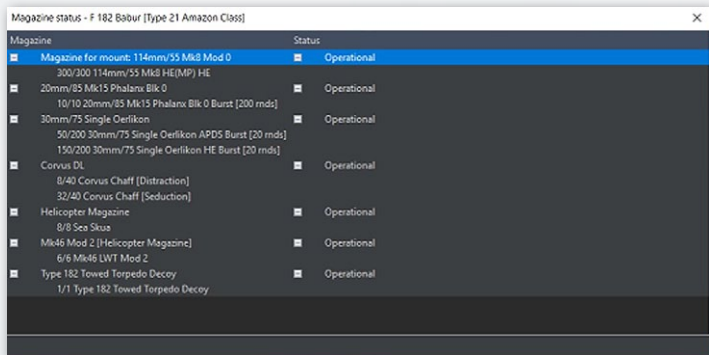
Magazine status - F 182 Babur [Type 21 Amazon Class]

×

| Magazine | Status |
|---|---|
| Magazine for mount: 114mm/55 Mk8 Mod 0 | Operational |
| 300/300 114mm/55 Mk8 HE(MP) HE | |
| 20mm/85 Mk15 Phalanx Blk 0 | Operational |
| 10/10 20mm/85 Mk15 Phalanx Blk 0 Burst [200 rnds] | |
| 30mm/75 Single Oerlikon | Operational |
| 50/200 30mm/75 Single Oerlikon APDS Burst [20 rnds] | |
| 150/200 30mm/75 Single Oerlikon HE Burst [20 rnds] | |
| Corvus DL | Operational |
| 8/40 Corvus Chaff [Distraction] | |
| 32/40 Corvus Chaff [Seduction] | |
| Helicopter Magazine | Operational |
| 8/8 Sea Skua | |
| Mk46 Mod 2 [Helicopter Magazine] | Operational |
| 6/6 Mk46 LWT Mod 2 | |
| Type 182 Towed Torpedo Decoy | Operational |
| 1/1 Type 182 Towed Torpedo Decoy | |